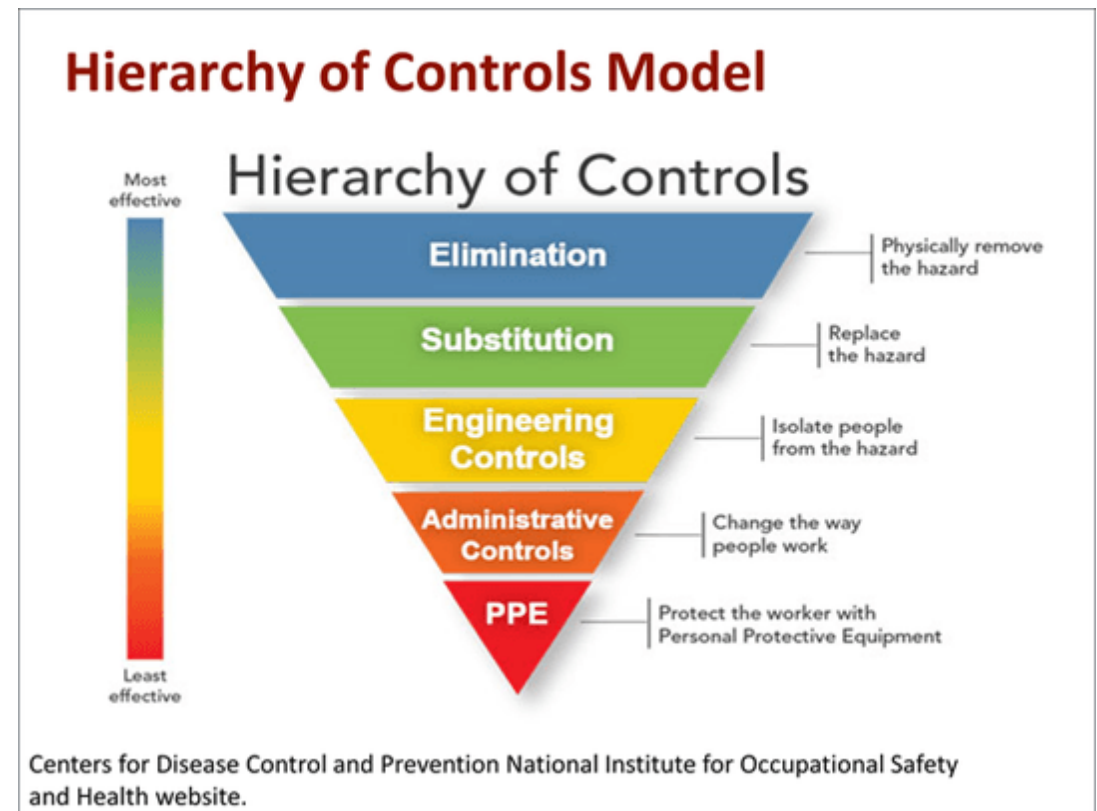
Hierarchy of Controls Model

Hierarchy of Controls

Most effective

Least effective

Elimination

Physically remove the hazard

Substitution

Replace the hazard

Engineering Controls

Isolate people from the hazard

Administrative Controls

Change the way people work

PPE

Protect the worker with Personal Protective Equipment

Centers for Disease Control and Prevention National Institute for Occupational Safety and Health website.